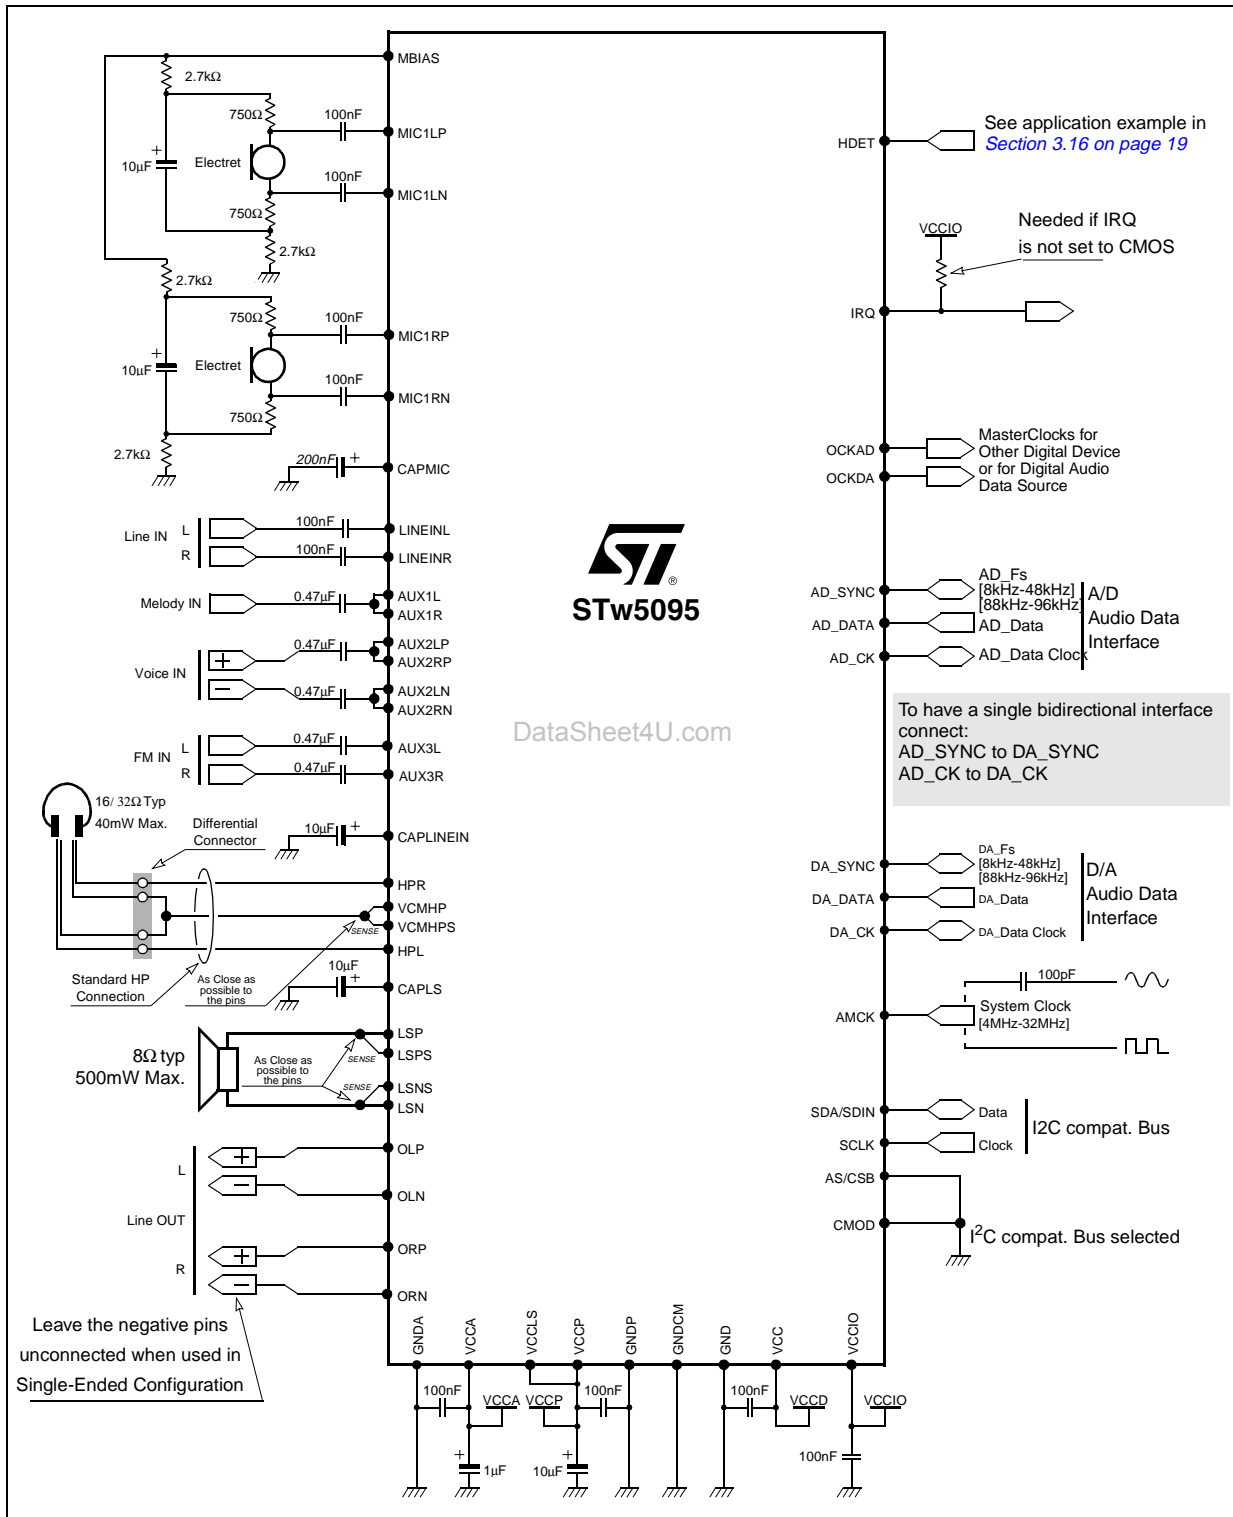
MBIAS
2.7kΩ
750Ω
100nF
MIC1LP
10µF
Electret
100nF
MIC1LN
750Ω
2.7kΩ
2.7kΩ
750Ω
100nF
MIC1RP
10µF
Electret
100nF
MIC1RN
750Ω
2.7kΩ
200nF
CAPMIC
Line IN L R
100nF
LINEINL
100nF
LINEINR
Melody IN
0.47µF
AUX1L
AUX1R
0.47µF
AUX2LP
AUX2RP
Voice IN
0.47µF
AUX2LN
AUX2RN
FM IN L R
0.47µF
AUX3L
0.47µF
AUX3R
16/ 32Ω Typ
40mW Max.
Differential Connector
10µF
CAPLINEIN
HPR
VCMHP
SENSE
VCMHPS
HPL
Standard HP Connection
As Close as possible to the pins
10µF
CAPLS
LSP
8Ω typ
500mW Max.
As Close as possible to the pins
SENSE
LSPS
SENSE
LSNS
LSN
OLP
L
OLN
Line OUT
ORP
R
ORN
Leave the negative pins unconnected when used in Single-Ended Configuration
GNDA VCCA VCCLS VCCP GNDP GNDCM GND VCC VCCIO
100nF VCCA VCCP 100nF 100nF VCCD VCCIO
1µF 10µF 100nF
STw5095
DataSheet4U.com
HDET
See application example in Section 3.16 on page 19
VCCIO
Needed if IRQ is not set to CMOS
IRQ
OCKAD
OCKDA
MasterClocks for Other Digital Device or for Digital Audio Data Source
AD_SYNC
AD_Fs
[8kHz-48kHz]
[88kHz-96kHz]
A/D Audio Data Interface
AD_DATA
AD_Data
AD_CK
AD_Data Clock
To have a single bidirectional interface connect:
AD_SYNC to DA_SYNC
AD_CK to DA_CK
DA_SYNC
DA_Fs
[8kHz-48kHz]
[88kHz-96kHz]
D/A Audio Data Interface
DA_DATA
DA_Data
DA_CK
DA_Data Clock
100pF
AMCK
System Clock
[4MHz-32MHz]
SDA/SDIN
Data
I2C compat. Bus
SCLK
Clock
AS/CSB
CMOD
I$^2$C compat. Bus selected